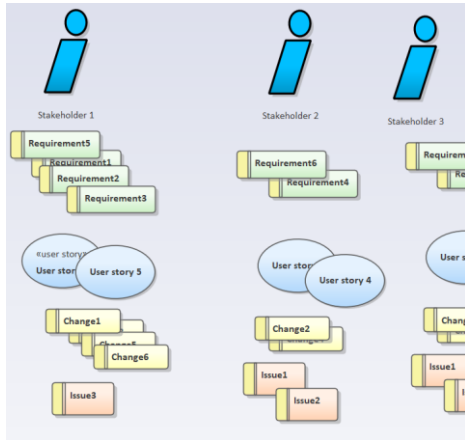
Stakeholder 1

Stakeholder 2

Stakeholder 3

Requirement5

Requirement1

Requirement2

Requirement3

Requirement6

Requirement4

Requirem

Re

«user story»

User stor

User story 5

User stor

User story 4

User s

Change1

Change5

Change6

Change2

Change

Chang

Issue3

Issue1

Issue2

Issue1

I